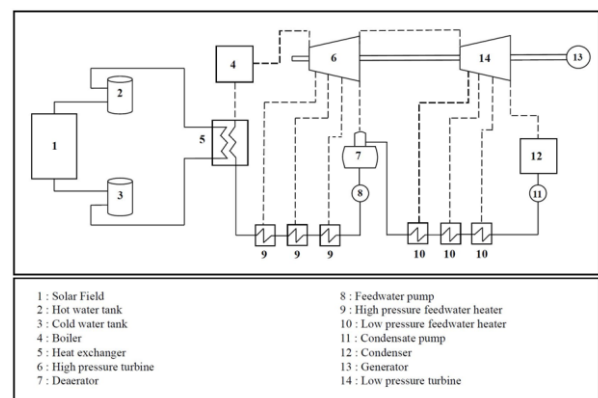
2

1

3

5

4

6

7

8

9

9

9

10

10

10

14

13

12

11

1 : Solar Field
2 : Hot water tank
3 : Cold water tank
4 : Boiler
5 : Heat exchanger
6 : High pressure turbine
7 : Deaerator

8 : Feedwater pump
9 : High pressure feedwater heater
10 : Low pressure feedwater heater
11 : Condensate pump
12 : Condenser
13 : Generator
14 : Low pressure turbine